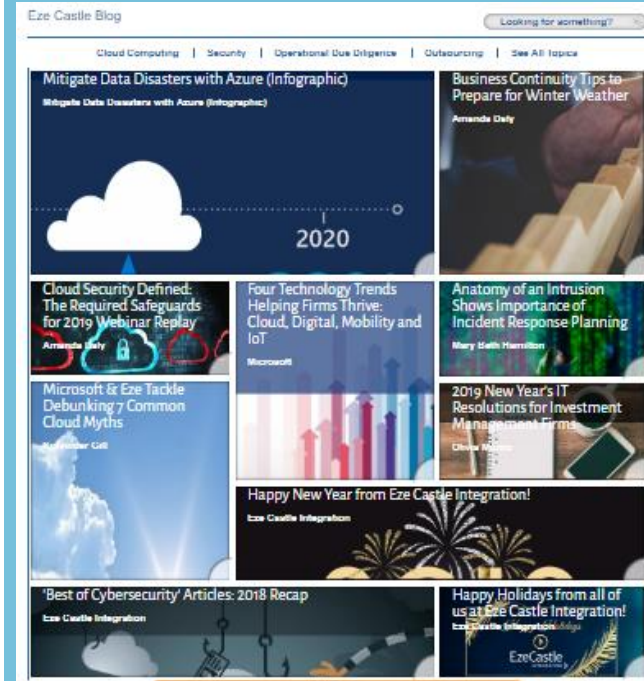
Eze Castle Blog

Looking for something?

Cloud Computing | Security | Operational Due Diligence | Outsourcing | See All Topics

Mitigate Data Disasters with Azure (Infographic)

Mitigate Data Disasters with Azure (Infographic)

2020

Business Continuity Tips to Prepare for Winter Weather

Amanda Daly

Cloud Security Defined: The Required Safeguards for 2019 Webinar Replay

Amanda Daly

Four Technology Trends Helping Firms Thrive: Cloud, Digital, Mobility and IoT

Microsoft

Anatomy of an Intrusion Shows Importance of Incident Response Planning

Mary Beth Hamilton

Microsoft & Eze Tackle Debunking 7 Common Cloud Myths

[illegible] Call

2019 New Year's IT Resolutions for Investment Management Firms

Olivia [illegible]

Happy New Year from Eze Castle Integration!

Eze Castle Integration

'Best of Cybersecurity' Articles: 2018 Recap

Eze Castle Integration

Happy Holidays from all of us at Eze Castle Integration!

Eze Castle Integration

EzeCastle